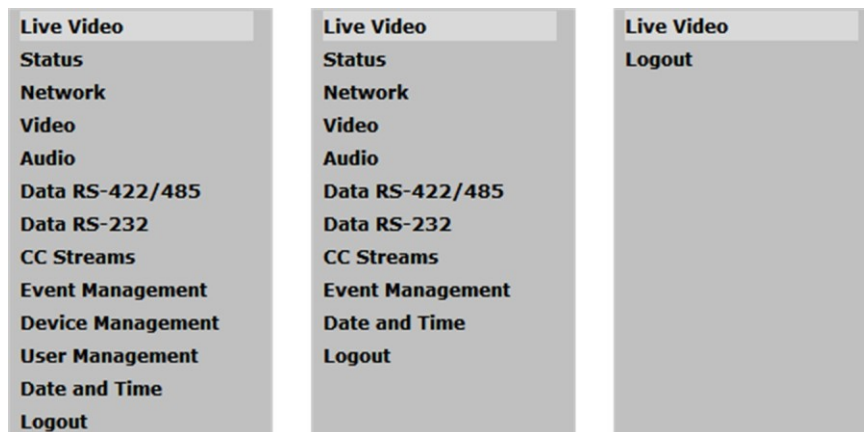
Live Video
Status
Network
Video
Audio
Data RS-422/485
Data RS-232
CC Streams
Event Management
Device Management
User Management
Date and Time
Logout

Live Video
Status
Network
Video
Audio
Data RS-422/485
Data RS-232
CC Streams
Event Management
Date and Time
Logout

Live Video
Logout